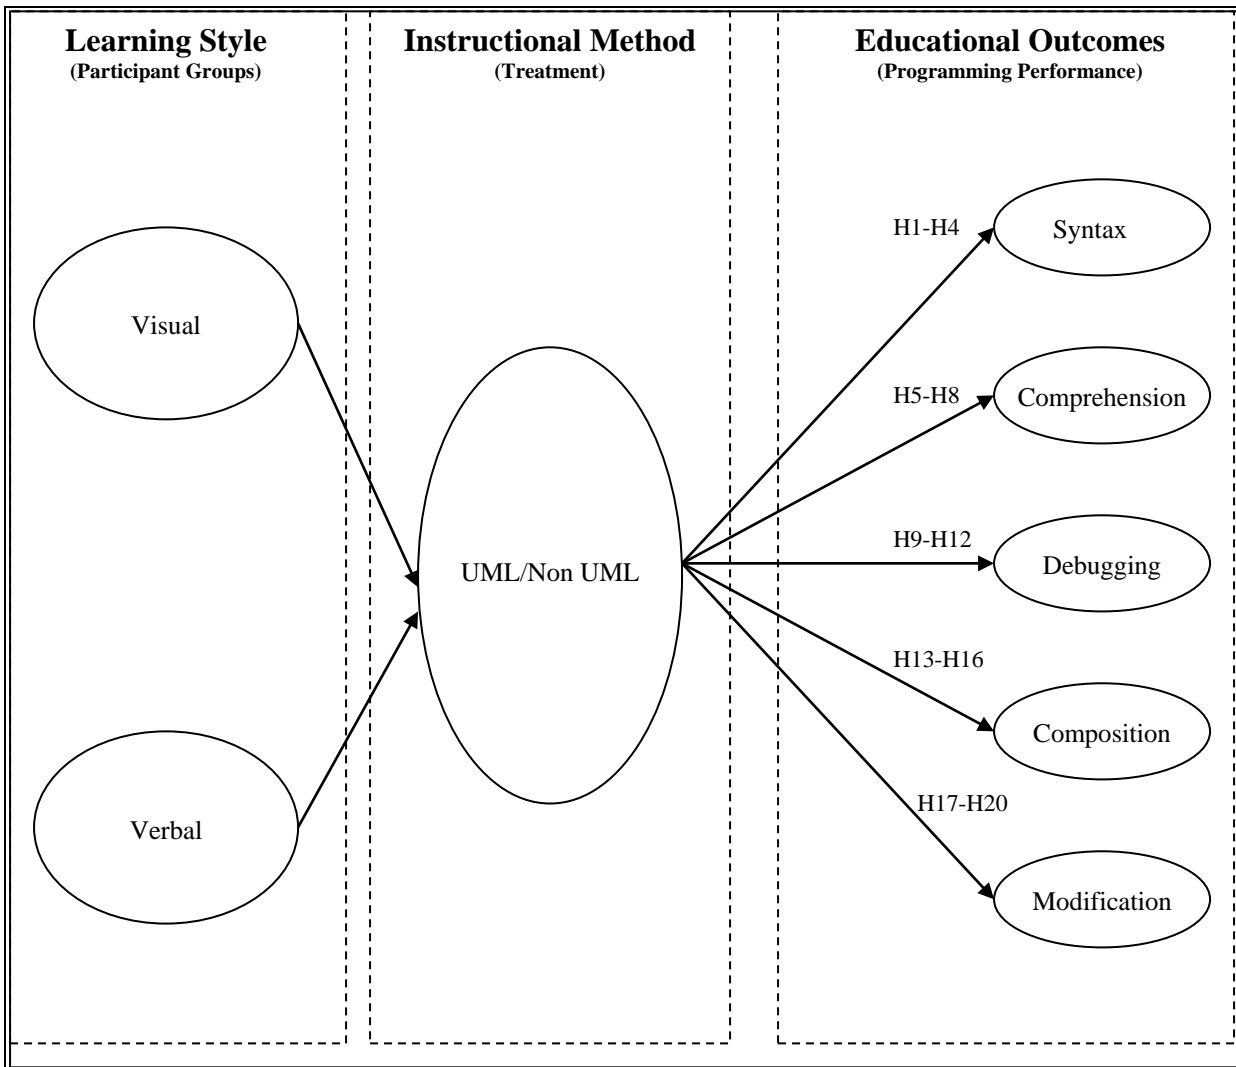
Learning Style
(Participant Groups)

Instructional Method
(Treatment)

Educational Outcomes
(Programming Performance)

Visual

Verbal

UML/Non UML

H1-H4

Syntax

H5-H8

Comprehension

H9-H12

Debugging

H13-H16

Composition

H17-H20

Modification